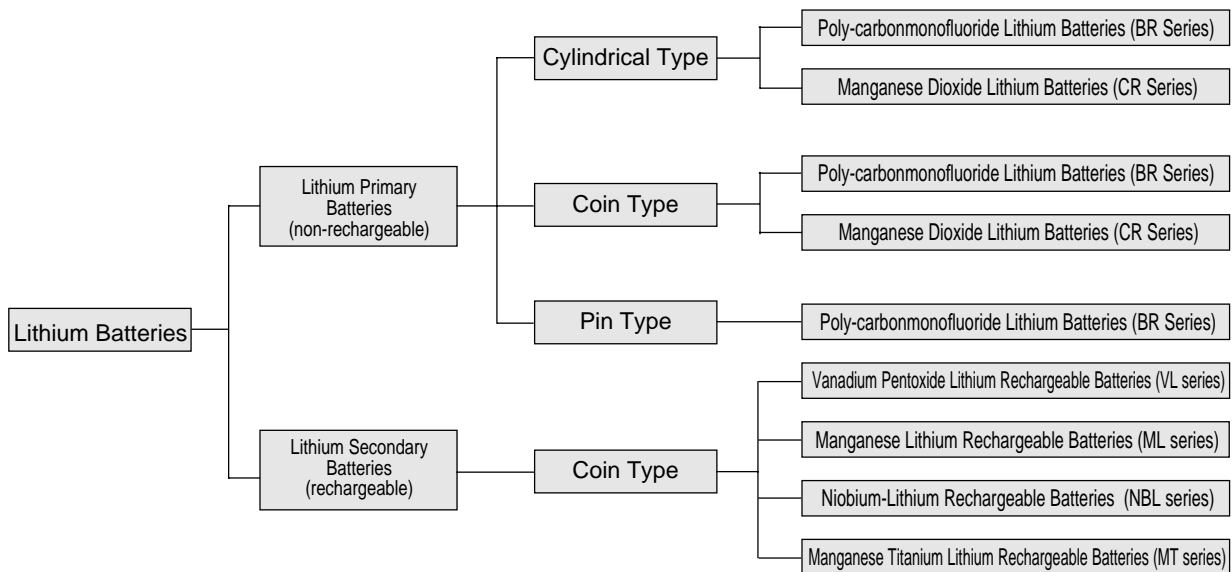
Lithium Batteries

Lithium Primary Batteries (non-rechargeable)

Cylindrical Type

Poly-carbonmonofluoride Lithium Batteries (BR Series)

Manganese Dioxide Lithium Batteries (CR Series)

Coin Type

Poly-carbonmonofluoride Lithium Batteries (BR Series)

Manganese Dioxide Lithium Batteries (CR Series)

Pin Type

Poly-carbonmonofluoride Lithium Batteries (BR Series)

Lithium Secondary Batteries (rechargeable)

Coin Type

Vanadium Pentoxide Lithium Rechargeable Batteries (VL series)

Manganese Lithium Rechargeable Batteries (ML series)

Niobium-Lithium Rechargeable Batteries (NBL series)

Manganese Titanium Lithium Rechargeable Batteries (MT series)